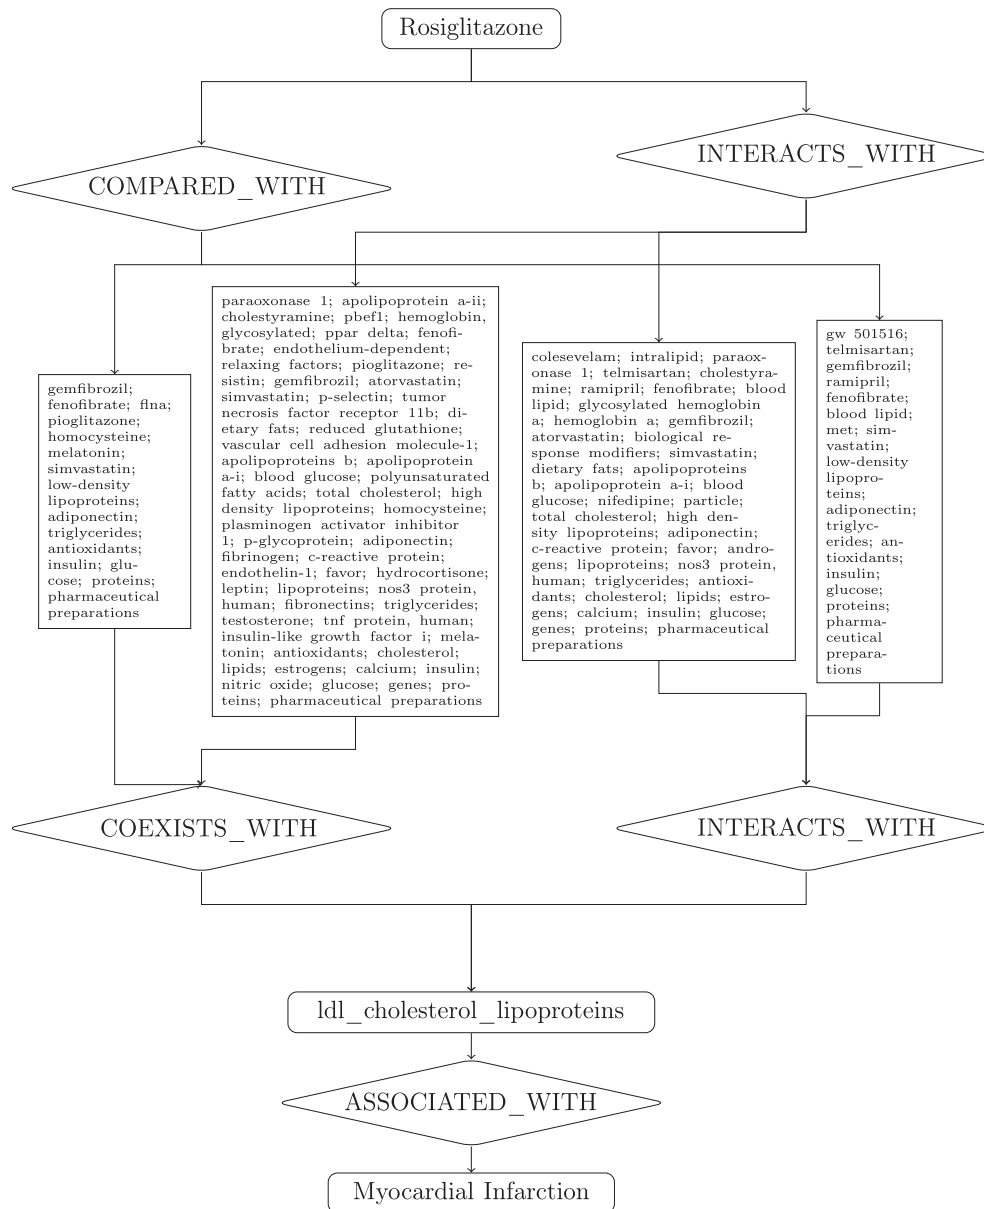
Rosiglitazone

COMPARED_WITH

INTERACTS_WITH

gemfibrozil; fenofibrate; flna; pioglitazone; homocysteine; melatonin; simvastatin; low-density lipoproteins; adiponectin; triglycerides; antioxidants; insulin; glucose; proteins; pharmaceutical preparations

paraoxonase 1; apolipoprotein a-ii; cholestyramine; pbef1; hemoglobin, glycosylated; ppar delta; fenofibrate; endothelium-dependent; relaxing factors; pioglitazone; resistin; gemfibrozil; atorvastatin; simvastatin; p-selectin; tumor necrosis factor receptor 11b; dietary fats; reduced glutathione; vascular cell adhesion molecule-1; apolipoproteins b; apolipoprotein a-i; blood glucose; polyunsaturated fatty acids; total cholesterol; high density lipoproteins; homocysteine; plasminogen activator inhibitor 1; p-glycoprotein; adiponectin; fibrinogen; c-reactive protein; endothelin-1; favor; hydrocortisone; leptin; lipoproteins; nos3 protein, human; fibronectins; triglycerides; testosterone; tnf protein, human; insulin-like growth factor i; melatonin; antioxidants; cholesterol; lipids; estrogens; calcium; insulin; nitric oxide; glucose; genes; proteins; pharmaceutical preparations

colesevelam; intralipid; paraoxonase 1; telmisartan; cholestyramine; ramipril; fenofibrate; blood lipid; glycosylated hemoglobin a; hemoglobin a; gemfibrozil; atorvastatin; biological response modifiers; simvastatin; dietary fats; apolipoproteins b; apolipoprotein a-i; blood glucose; nifedipine; particle; total cholesterol; high density lipoproteins; adiponectin; c-reactive protein; favor; androgens; lipoproteins; nos3 protein, human; triglycerides; antioxidants; cholesterol; lipids; estrogens; calcium; insulin; glucose; genes; proteins; pharmaceutical preparations

gw 501516; telmisartan; gemfibrozil; ramipril; fenofibrate; blood lipid; met; simvastatin; low-density lipoproteins; adiponectin; triglycerides; antioxidants; insulin; glucose; proteins; pharmaceutical preparations

COEXISTS_WITH

INTERACTS_WITH

ldl_cholesterol_lipoproteins

ASSOCIATED_WITH

Myocardial Infarction